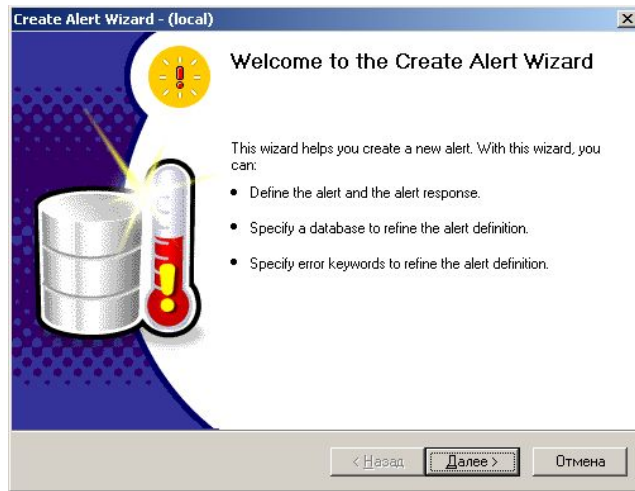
Create Alert Wizard - (local)

Welcome to the Create Alert Wizard

This wizard helps you create a new alert. With this wizard, you can:

- Define the alert and the alert response.
- Specify a database to refine the alert definition.
- Specify error keywords to refine the alert definition.

< Назад | Далее > | Отмена